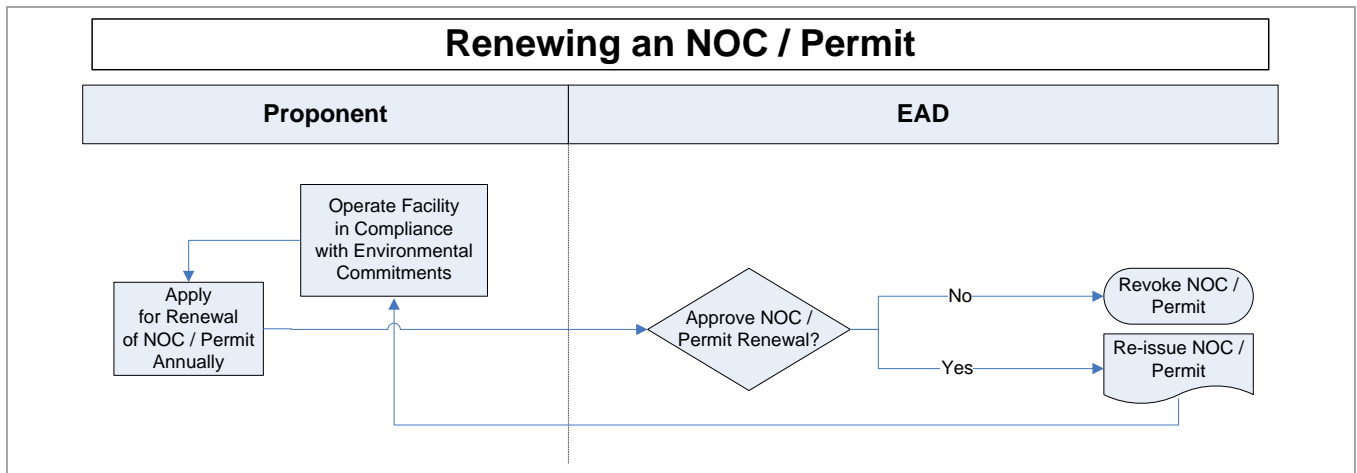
Renewing an NOC / Permit

Proponent

EAD

Operate Facility in Compliance with Environmental Commitments

Apply for Renewal of NOC / Permit Annually

Approve NOC / Permit Renewal?

No

Revoke NOC / Permit

Yes

Re-issue NOC / Permit